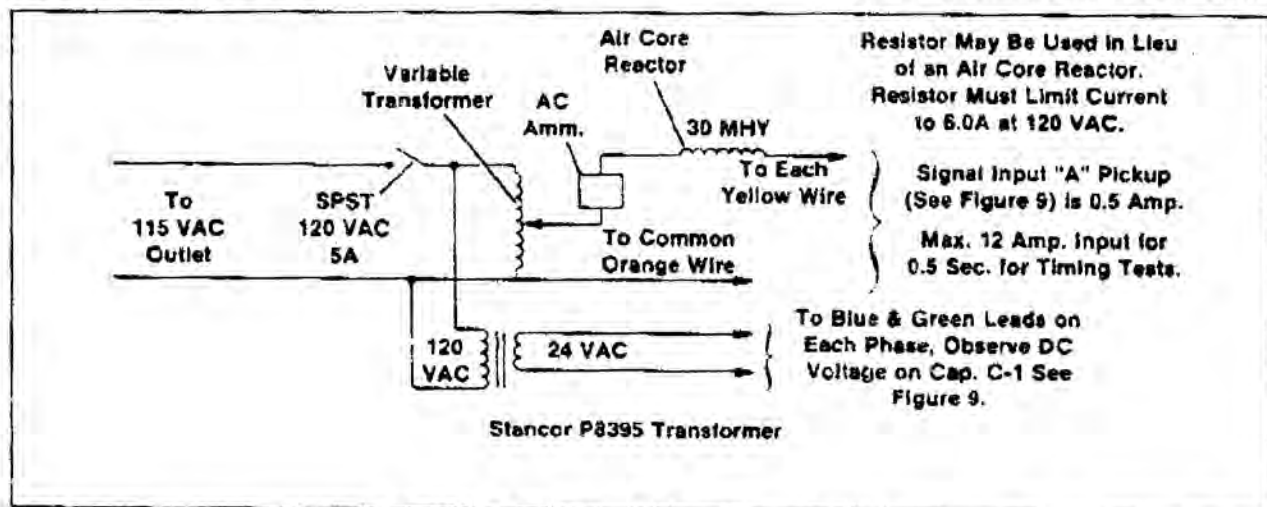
Air Core Reactor

Resistor May Be Used In Lieu of an Air Core Reactor. Resistor Must Limit Current to 6.0A at 120 VAC.

Variable Transformer

AC Amm.

30 MHY

To Each Yellow Wire

Signal Input "A" Pickup (See Figure 9) is 0.5 Amp.

To 115 VAC Outlet

SPST 120 VAC 5A

To Common Orange Wire

Max. 12 Amp. Input for 0.5 Sec. for Timing Tests.

120 VAC

24 VAC

To Blue & Green Leads on Each Phase, Observe DC Voltage on Cap. C-1 See Figure 9.

Stancor P8395 Transformer